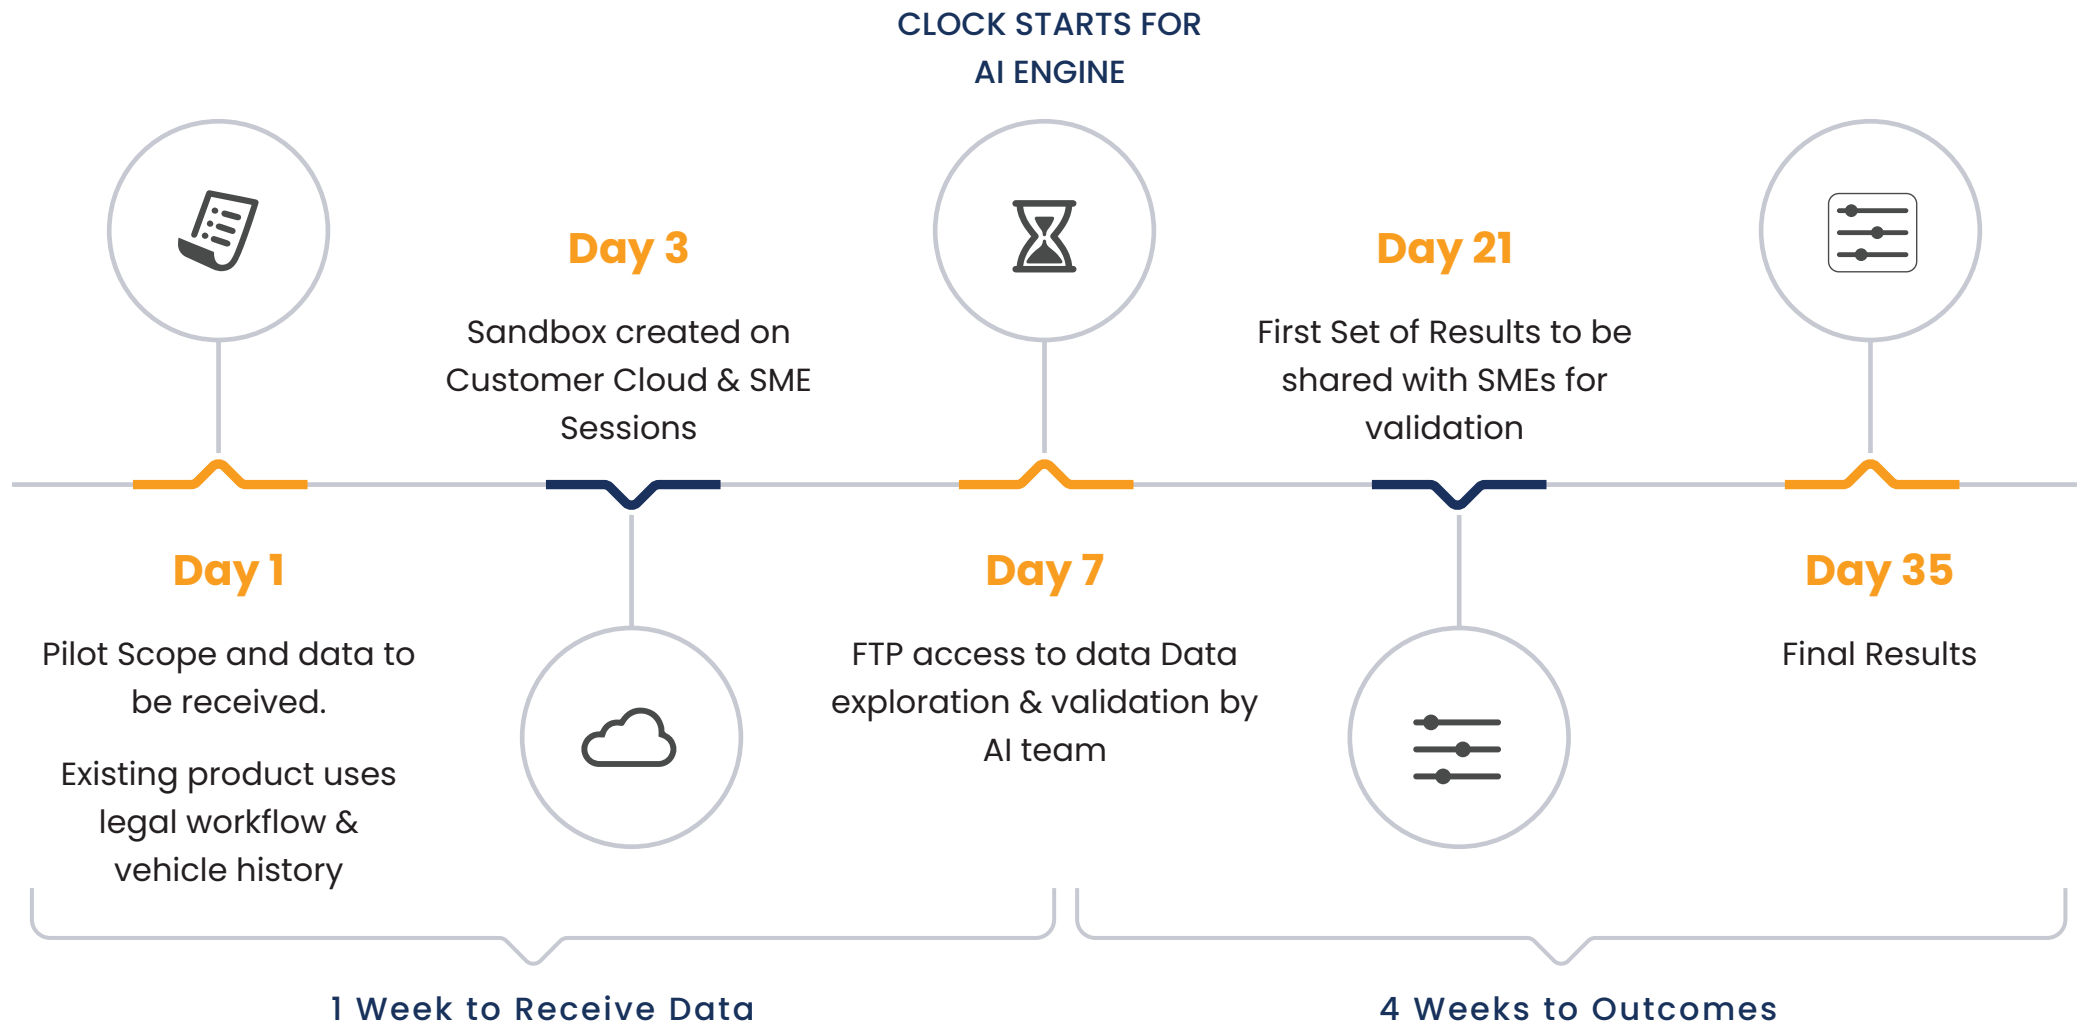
CLOCK STARTS FOR
AI ENGINE

Day 3

Sandbox created on Customer Cloud & SME Sessions

Day 21

First Set of Results to be shared with SMEs for validation

Day 1

Pilot Scope and data to be received.

Existing product uses legal workflow & vehicle history

Day 7

FTP access to data Data exploration & validation by AI team

Day 35

Final Results

1 Week to Receive Data

4 Weeks to Outcomes